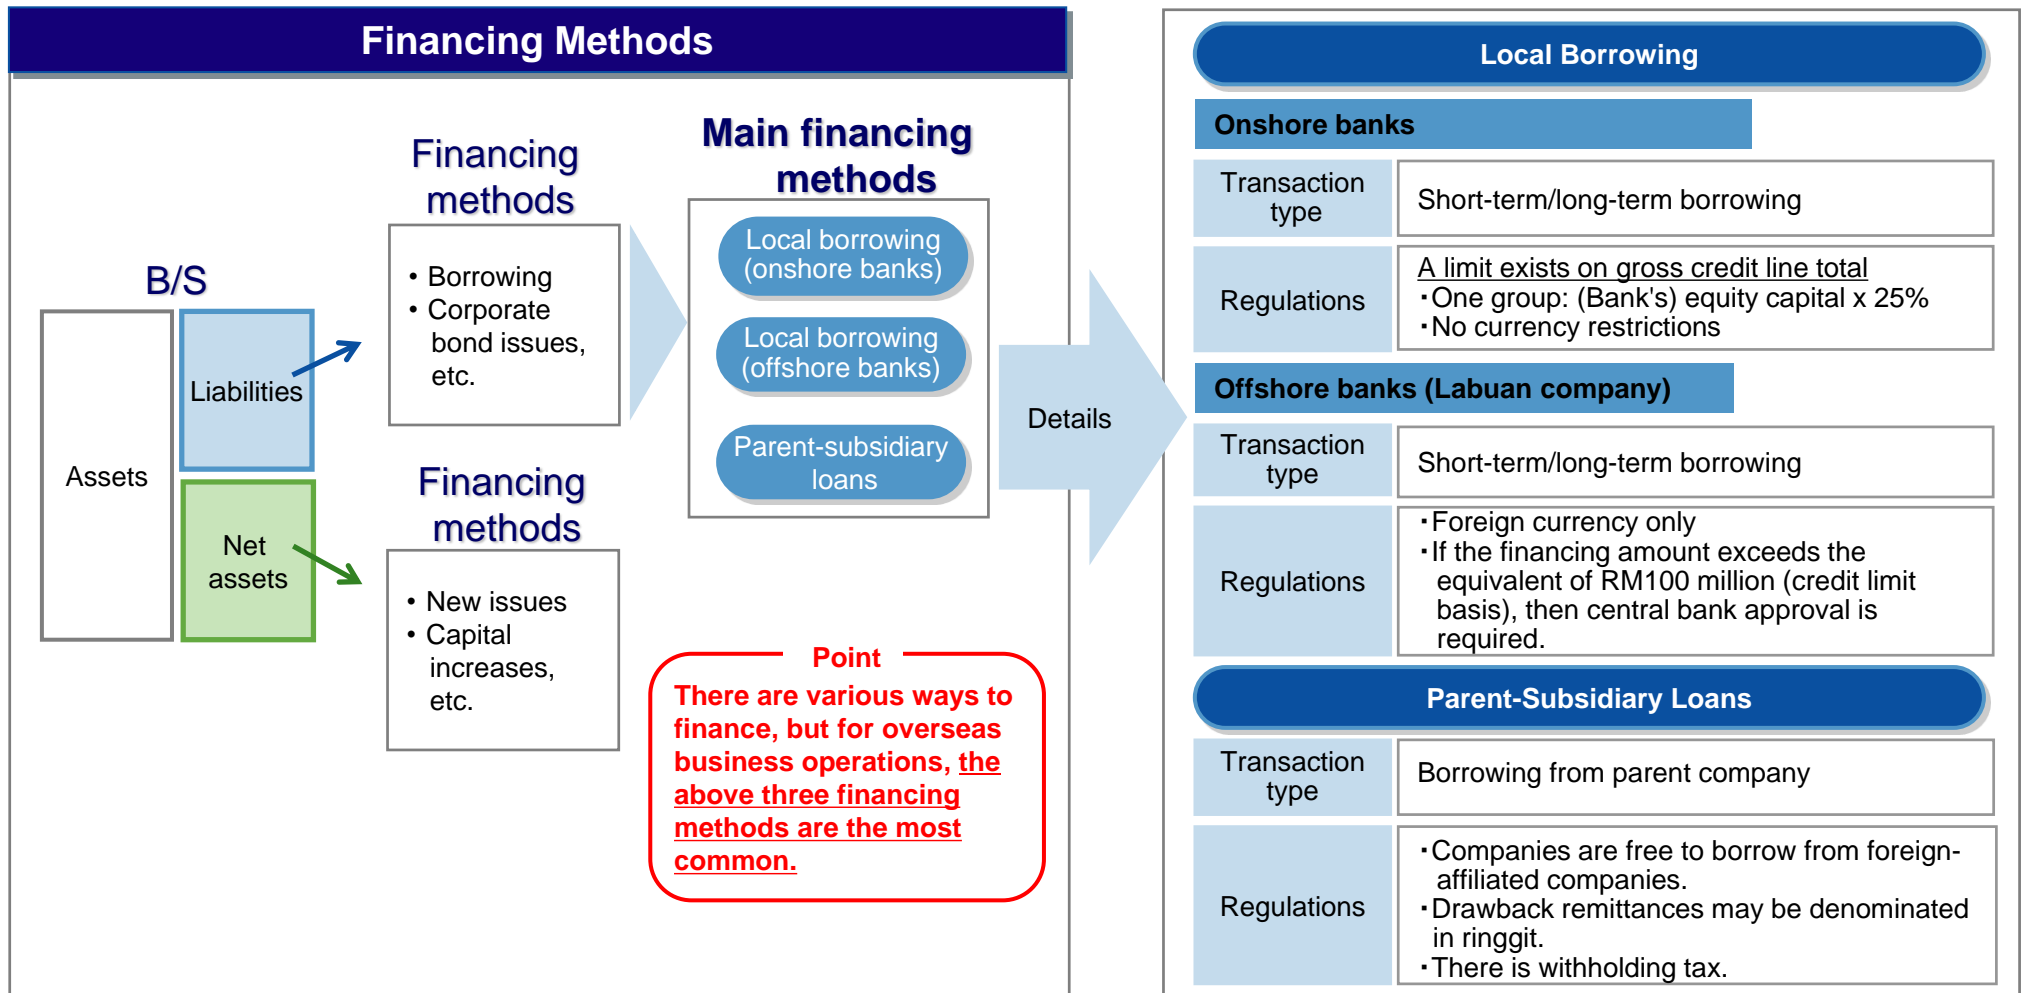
Financing Methods

B/S

Assets

Liabilities

Net assets

Financing methods

• Borrowing
• Corporate bond issues, etc.

Financing methods

• New issues
• Capital increases, etc.

Main financing methods

Local borrowing (onshore banks)

Local borrowing (offshore banks)

Parent-subsidiary loans

Point

There are various ways to finance, but for overseas business operations, the above three financing methods are the most common.

Details

Local Borrowing

Onshore banks

| Transaction type | Short-term/long-term borrowing |
|---|---|
| Regulations | A limit exists on gross credit line total ･One group: (Bank's) equity capital x 25% ･No currency restrictions |

Offshore banks (Labuan company)

| Transaction type | Short-term/long-term borrowing |
|---|---|
| Regulations | ･Foreign currency only ･If the financing amount exceeds the equivalent of RM100 million (credit limit basis), then central bank approval is required. |

Parent-Subsidiary Loans

| Transaction type | Borrowing from parent company |
|---|---|
| Regulations | ･Companies are free to borrow from foreign-affiliated companies. ･Drawback remittances may be denominated in ringgit. ･There is withholding tax. |